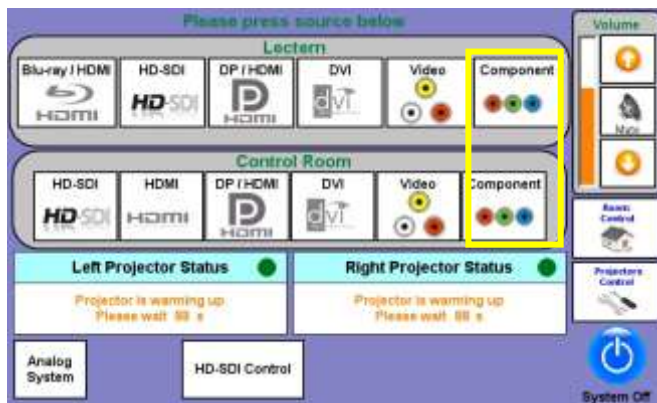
Please press source below

Lectern

Blu-ray / HDMI
HDMI

HD-SDI
HD-SDI

DP / HDMI
D
HDMI

DVI
dvi

Video

Component

Control Room

HD-SDI
HD-SDI

HDMI
HDMI

DP / HDMI
D
HDMI

DVI
dvi

Video

Component

Volume

Mute

Basic Control

Projectors Control

Left Projector Status

Projector is warming up
Please wait 59 s

Right Projector Status

Projector is warming up
Please wait 59 s

Analog System

HD-SDI Control

System Off